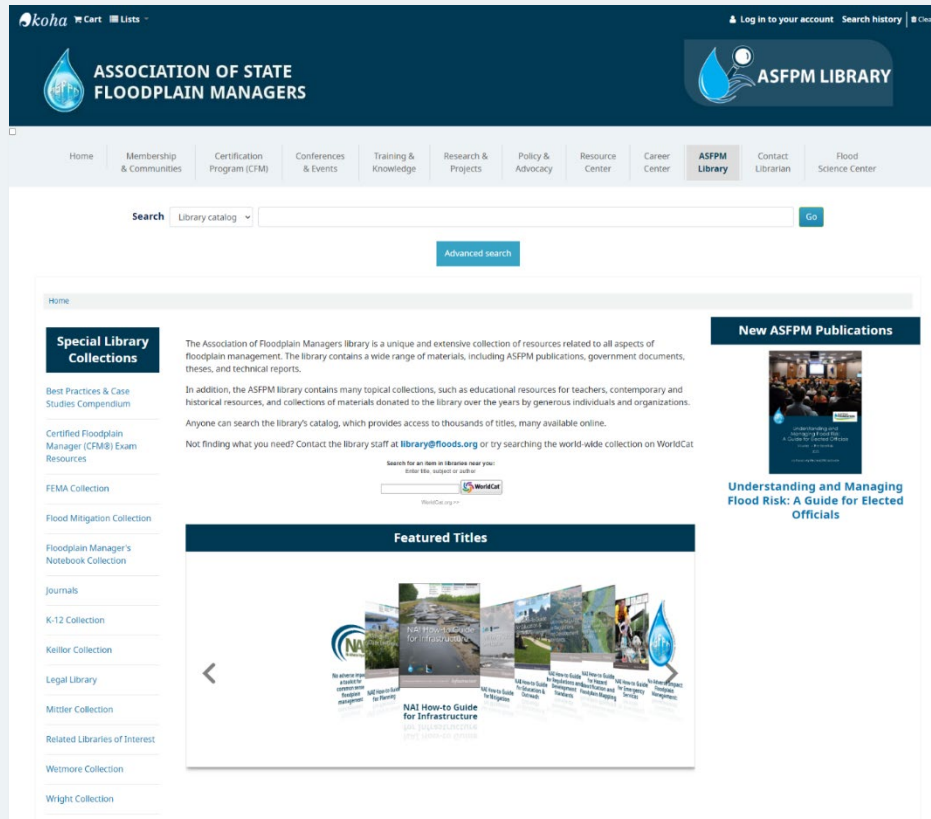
koha Cart Lists

Log in to your account Search history Clea

ASSOCIATION OF STATE FLOODPLAIN MANAGERS

ASFPM LIBRARY

Home | Membership & Communities | Certification Program (CFM) | Conferences & Events | Training & Knowledge | Research & Projects | Policy & Advocacy | Resource Center | Career Center | ASFPM Library | Contact Librarian | Flood Science Center

Search Library catalog Go

Advanced search

Home

Special Library Collections

Best Practices & Case Studies Compendium

Certified Floodplain Manager (CFM®) Exam Resources

FEMA Collection

Flood Mitigation Collection

Floodplain Manager's Notebook Collection

Journals

K-12 Collection

Keillor Collection

Legal Library

Mittler Collection

Related Libraries of Interest

Wetmore Collection

Wright Collection

The Association of Floodplain Managers library is a unique and extensive collection of resources related to all aspects of floodplain management. The library contains a wide range of materials, including ASFPM publications, government documents, theses, and technical reports.

In addition, the ASFPM library contains many topical collections, such as educational resources for teachers, contemporary and historical resources, and collections of materials donated to the library over the years by generous individuals and organizations.

Anyone can search the library's catalog, which provides access to thousands of titles, many available online.

Not finding what you need? Contact the library staff at library@floods.org or try searching the world-wide collection on WorldCat

Search for an item in libraries near you:
Enter title, subject or author
WorldCat
WorldCat.org

Featured Titles

NAI How-to Guide for Infrastructure

NAI How-to Guide for Infrastructure

New ASFPM Publications

Understanding and Managing Flood Risk: A Guide for Elected Officials

Understanding and Managing Flood Risk: A Guide for Elected Officials